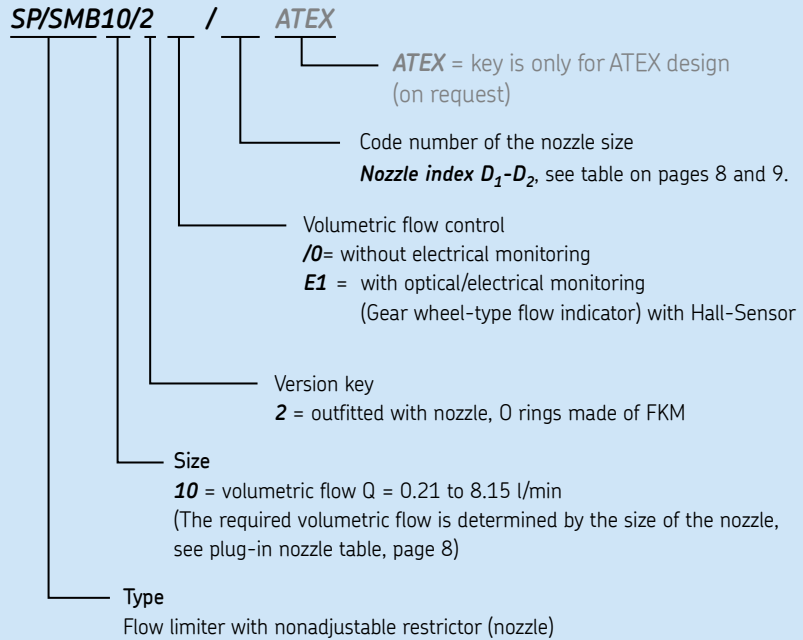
SP/SMB10/2 __ / __ ATEX

ATEX = key is only for ATEX design (on request)

Code number of the nozzle size
Nozzle index $D_1$-$D_2$, see table on pages 8 and 9.

Volumetric flow control
/0= without electrical monitoring
E1 = with optical/electrical monitoring (Gear wheel-type flow indicator) with Hall-Sensor

Version key
2 = outfitted with nozzle, O rings made of FKM

Size
10 = volumetric flow Q = 0.21 to 8.15 l/min
(The required volumetric flow is determined by the size of the nozzle, see plug-in nozzle table, page 8)

Type
Flow limiter with nonadjustable restrictor (nozzle)